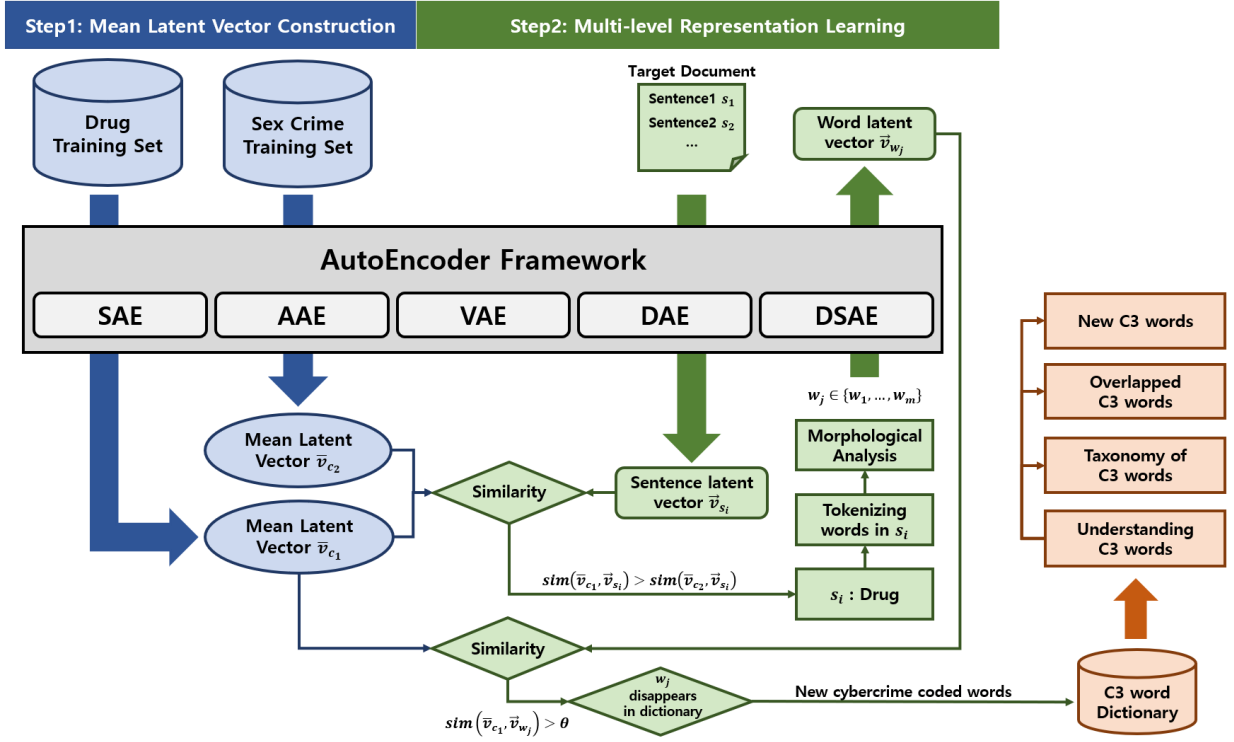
Step1: Mean Latent Vector Construction

Step2: Multi-level Representation Learning

Drug Training Set

Sex Crime Training Set

Target Document

Sentence1 $s_1$

Sentence2 $s_2$

...

Word latent vector $\vec{v}_{w_j}$

AutoEncoder Framework

SAE

AAE

VAE

DAE

DSAE

New C3 words

Overlapped C3 words

Taxonomy of C3 words

Understanding C3 words

$w_j \in \{w_1, \ldots, w_m\}$

Mean Latent Vector $\bar{v}_{c_2}$

Morphological Analysis

Similarity

Sentence latent vector $\vec{v}_{s_i}$

Tokenizing words in $s_i$

Mean Latent Vector $\bar{v}_{c_1}$

$sim(\bar{v}_{c_1}, \vec{v}_{s_i}) > sim(\bar{v}_{c_2}, \vec{v}_{s_i})$

$s_i$ : Drug

Similarity

$w_j$ disappears in dictionary

New cybercrime coded words

C3 word Dictionary

$sim(\bar{v}_{c_1}, \vec{v}_{w_j}) > \theta$